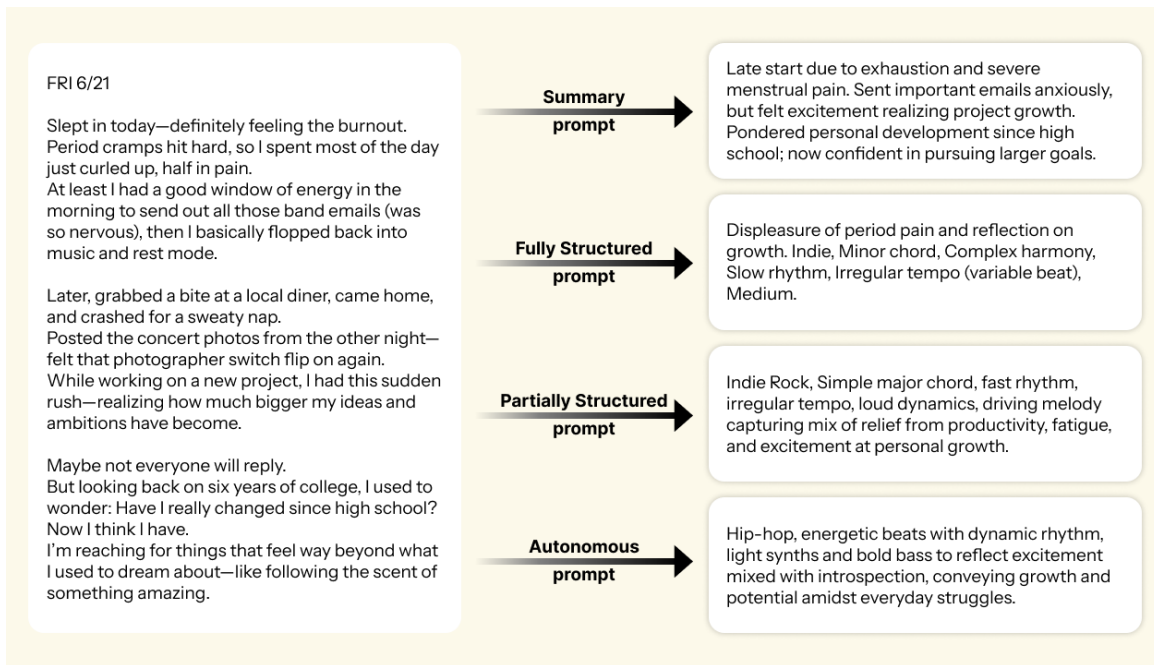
FRI 6/21

Slept in today—definitely feeling the burnout. Period cramps hit hard, so I spent most of the day just curled up, half in pain.
At least I had a good window of energy in the morning to send out all those band emails (was so nervous), then I basically flopped back into music and rest mode.

Later, grabbed a bite at a local diner, came home, and crashed for a sweaty nap.
Posted the concert photos from the other night—felt that photographer switch flip on again.
While working on a new project, I had this sudden rush—realizing how much bigger my ideas and ambitions have become.

Maybe not everyone will reply.
But looking back on six years of college, I used to wonder: Have I really changed since high school? Now I think I have.
I'm reaching for things that feel way beyond what I used to dream about—like following the scent of something amazing.

Summary prompt

Late start due to exhaustion and severe menstrual pain. Sent important emails anxiously, but felt excitement realizing project growth. Pondered personal development since high school; now confident in pursuing larger goals.

Fully Structured prompt

Displeasure of period pain and reflection on growth. Indie, Minor chord, Complex harmony, Slow rhythm, Irregular tempo (variable beat), Medium.

Partially Structured prompt

Indie Rock, Simple major chord, fast rhythm, irregular tempo, loud dynamics, driving melody capturing mix of relief from productivity, fatigue, and excitement at personal growth.

Autonomous prompt

Hip-hop, energetic beats with dynamic rhythm, light synths and bold bass to reflect excitement mixed with introspection, conveying growth and potential amidst everyday struggles.